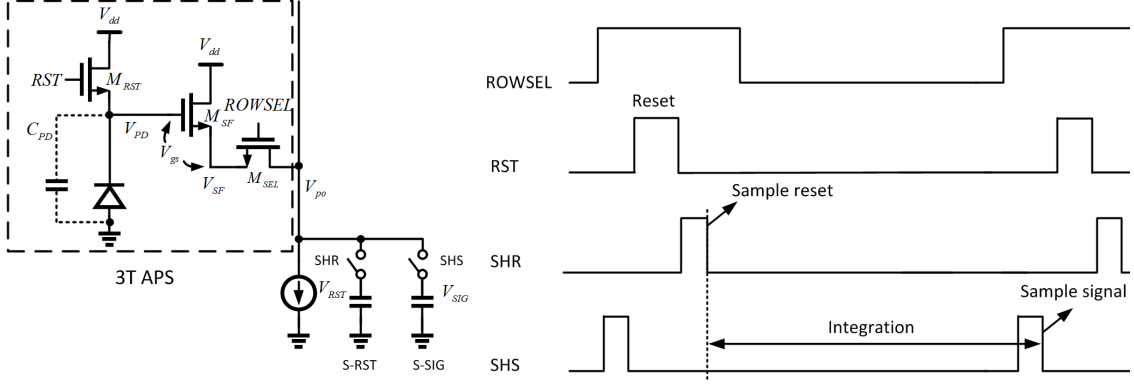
$V_{dd}$
$RST$
$M_{RST}$
$V_{dd}$
$ROWSEL$
$M_{SF}$
$C_{PD}$
$V_{PD}$
$V_{gs}$
$V_{SF}$
$M_{SEL}$
$V_{po}$
SHR
SHS
$V_{RST}$
$V_{SIG}$
S-RST
S-SIG
3T APS

ROWSEL
Reset
RST
Sample reset
SHR
Sample signal
Integration
SHS